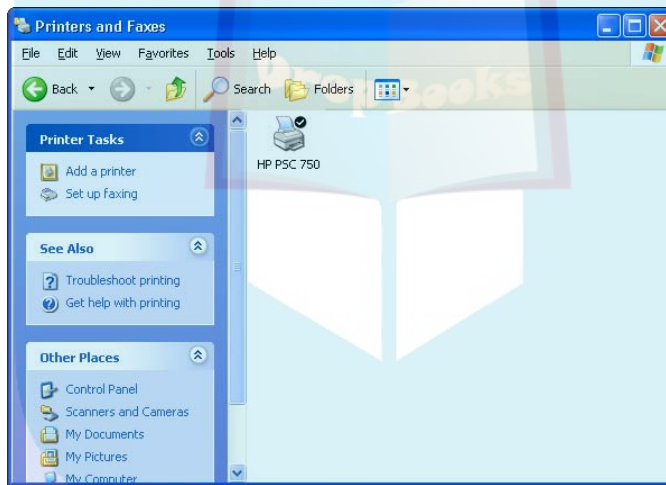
Printers and Faxes

File Edit View Favorites Tools Help

Back Search Folders

DropBooks

Printer Tasks

Add a printer
Set up faxing

See Also

Troubleshoot printing
Get help with printing

Other Places

Control Panel
Scanners and Cameras
My Documents
My Pictures
My Computer

HP PSC 750